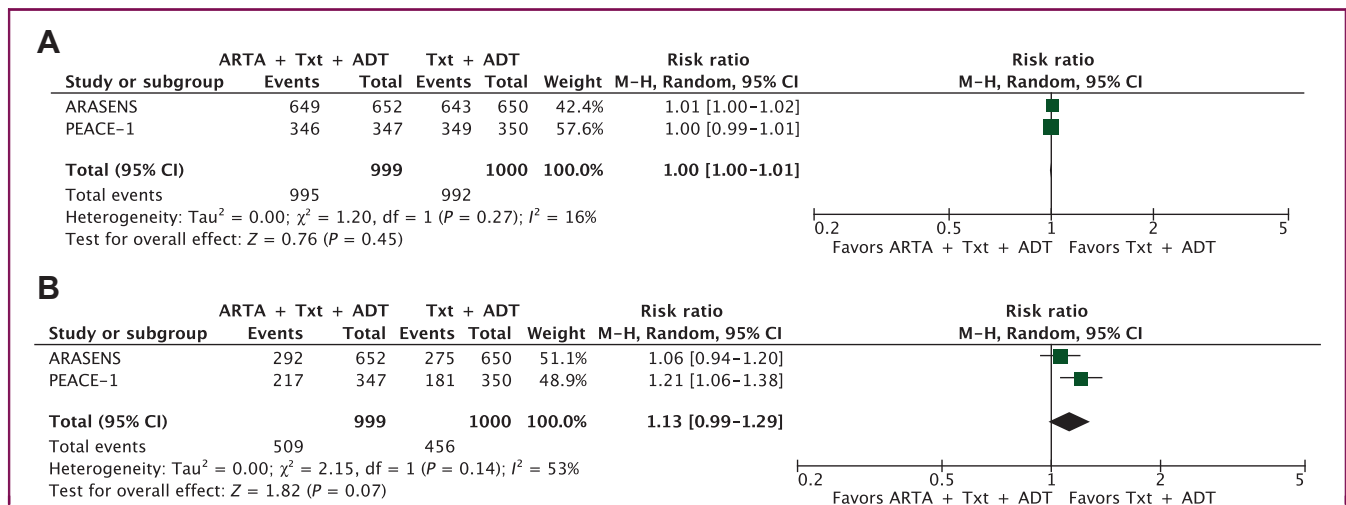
A

| Study or subgroup | ARTA + Txt + ADT Events | Total | Txt + ADT Events | Total | Weight | Risk ratio M–H, Random, 95% CI |
|---|---|---|---|---|---|---|
| ARASENS | 649 | 652 | 643 | 650 | 42.4% | 1.01 [1.00–1.02] |
| PEACE-1 | 346 | 347 | 349 | 350 | 57.6% | 1.00 [0.99–1.01] |
| **Total (95% CI)** | | **999** | | **1000** | **100.0%** | **1.00 [1.00–1.01]** |
| Total events | 995 | | 992 | | | |

Heterogeneity: Tau$^2$ = 0.00; $\chi^2$ = 1.20, df = 1 ($P$ = 0.27); $I^2$ = 16%
Test for overall effect: $Z$ = 0.76 ($P$ = 0.45)

Risk ratio
M–H, Random, 95% CI
0.2 0.5 1 2 5
Favors ARTA + Txt + ADT Favors Txt + ADT

B

| Study or subgroup | ARTA + Txt + ADT Events | Total | Txt + ADT Events | Total | Weight | Risk ratio M–H, Random, 95% CI |
|---|---|---|---|---|---|---|
| ARASENS | 292 | 652 | 275 | 650 | 51.1% | 1.06 [0.94–1.20] |
| PEACE-1 | 217 | 347 | 181 | 350 | 48.9% | 1.21 [1.06–1.38] |
| **Total (95% CI)** | | **999** | | **1000** | **100.0%** | **1.13 [0.99–1.29]** |
| Total events | 509 | | 456 | | | |

Heterogeneity: Tau$^2$ = 0.00; $\chi^2$ = 2.15, df = 1 ($P$ = 0.14); $I^2$ = 53%
Test for overall effect: $Z$ = 1.82 ($P$ = 0.07)

Risk ratio
M–H, Random, 95% CI
0.2 0.5 1 2 5
Favors ARTA + Txt + ADT Favors Txt + ADT